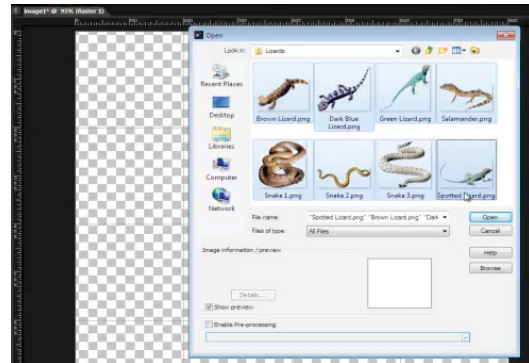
Image1* @ 93% (Raster 1)

Open

Look in: Lizards

Recent Places
Desktop
Libraries
Computer
Network

Brown Lizard.png
Dark Blue Lizard.png
Green Lizard.png
Salamander.png
Snake 1.png
Snake 2.png
Snake 3.png
Spotted Lizard.png

File name: "Spotted Lizard.png" "Brown Lizard.png" "Dark
Files of type: All Files

Open
Cancel
Help
Browse

Image information / preview

Details...

Show preview

Enable Pre-processing